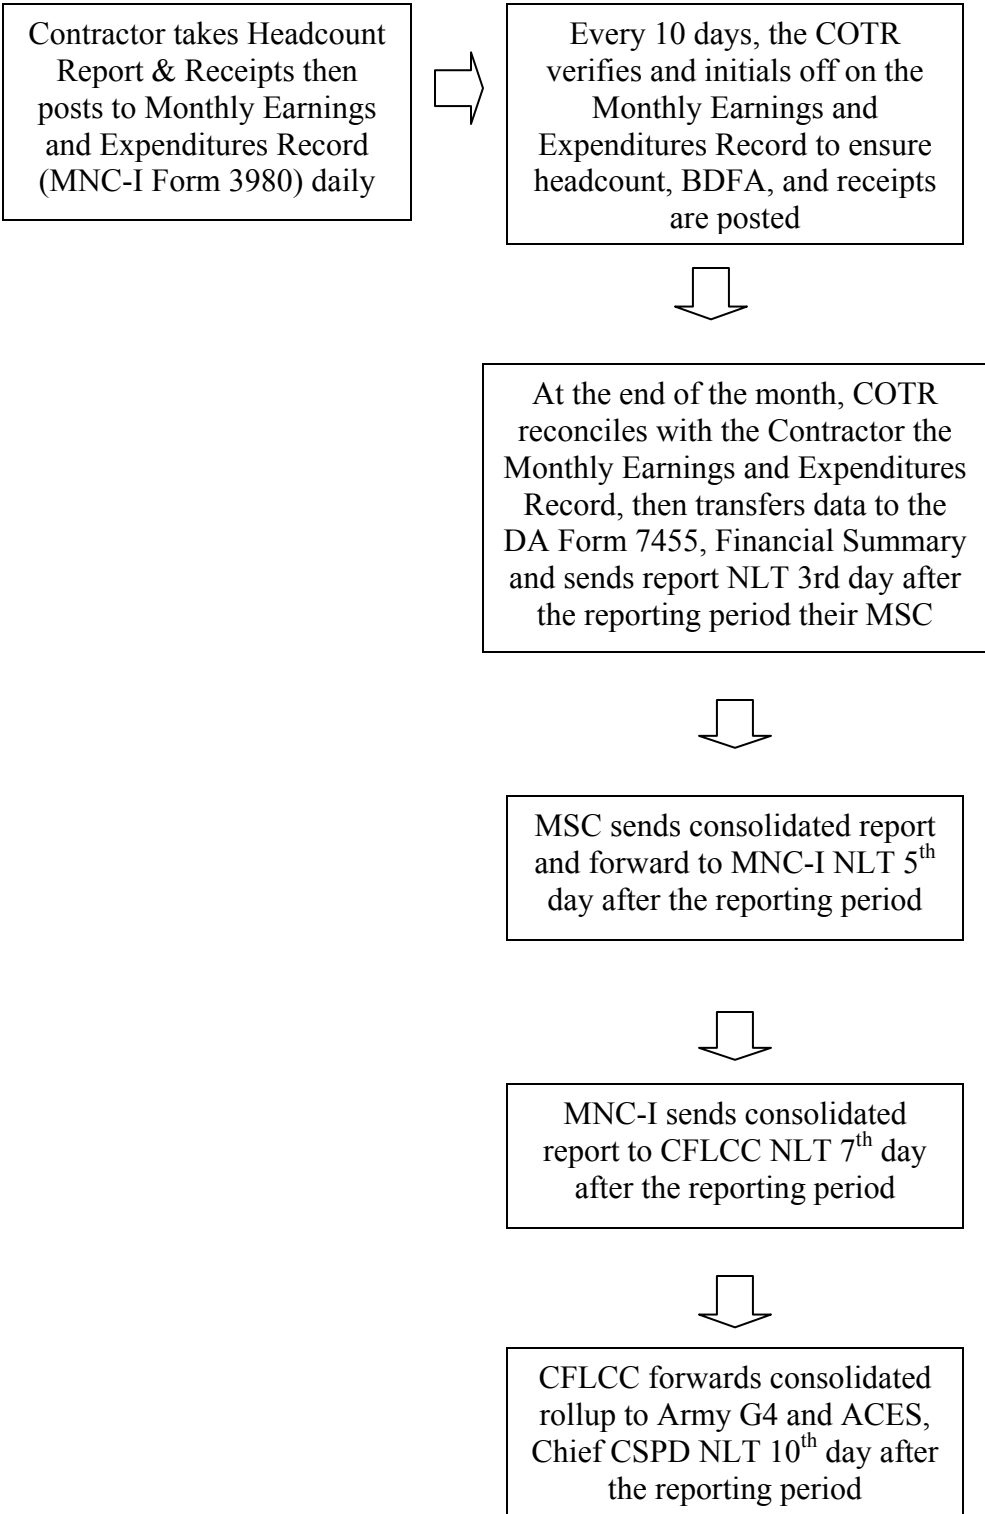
Contractor takes Headcount Report & Receipts then posts to Monthly Earnings and Expenditures Record (MNC-I Form 3980) daily

Every 10 days, the COTR verifies and initials off on the Monthly Earnings and Expenditures Record to ensure headcount, BDFA, and receipts are posted

At the end of the month, COTR reconciles with the Contractor the Monthly Earnings and Expenditures Record, then transfers data to the DA Form 7455, Financial Summary and sends report NLT 3rd day after the reporting period their MSC

MSC sends consolidated report and forward to MNC-I NLT 5$^{th}$ day after the reporting period

MNC-I sends consolidated report to CFLCC NLT 7$^{th}$ day after the reporting period

CFLCC forwards consolidated rollup to Army G4 and ACES, Chief CSPD NLT 10$^{th}$ day after the reporting period